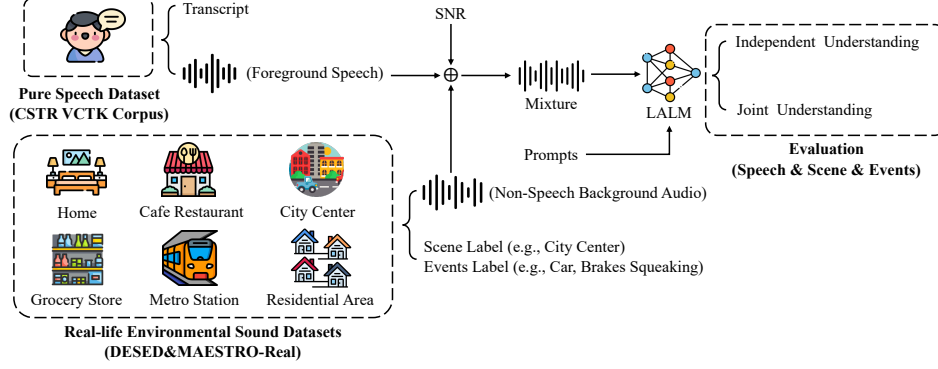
Transcript

(Foreground Speech)

Pure Speech Dataset
(CSTR VCTK Corpus)

SNR

$\oplus$

Mixture

LALM

Prompts

Independent Understanding

Joint Understanding

Evaluation
(Speech & Scene & Events)

Home

Cafe Restaurant

City Center

Grocery Store

Metro Station

Residential Area

Real-life Environmental Sound Datasets
(DESED&MAESTRO-Real)

(Non-Speech Background Audio)

Scene Label (e.g., City Center)
Events Label (e.g., Car, Brakes Squeaking)